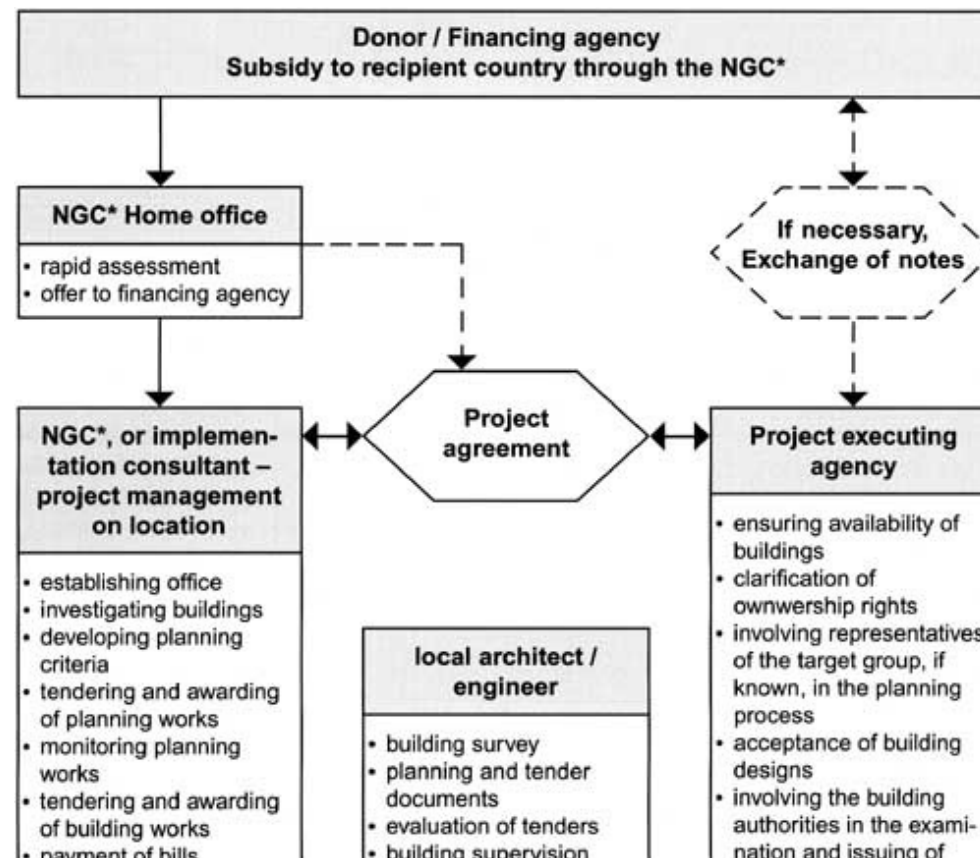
Donor / Financing agency
Subsidy to recipient country through the NGC*

NGC* Home office

- rapid assessment
- offer to financing agency

If necessary, Exchange of notes

NGC*, or implementation consultant – project management on location

- establishing office
- investigating buildings
- developing planning criteria
- tendering and awarding of planning works
- monitoring planning works
- tendering and awarding of building works
- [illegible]

Project agreement

local architect / engineer

- building survey
- planning and tender documents
- evaluation of tenders
- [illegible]

Project executing agency

- ensuring availability of buildings
- clarification of ownwership rights
- involving representatives of the target group, if known, in the planning process
- acceptance of building designs
- involving the building authorities in the examination and issuing of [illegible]